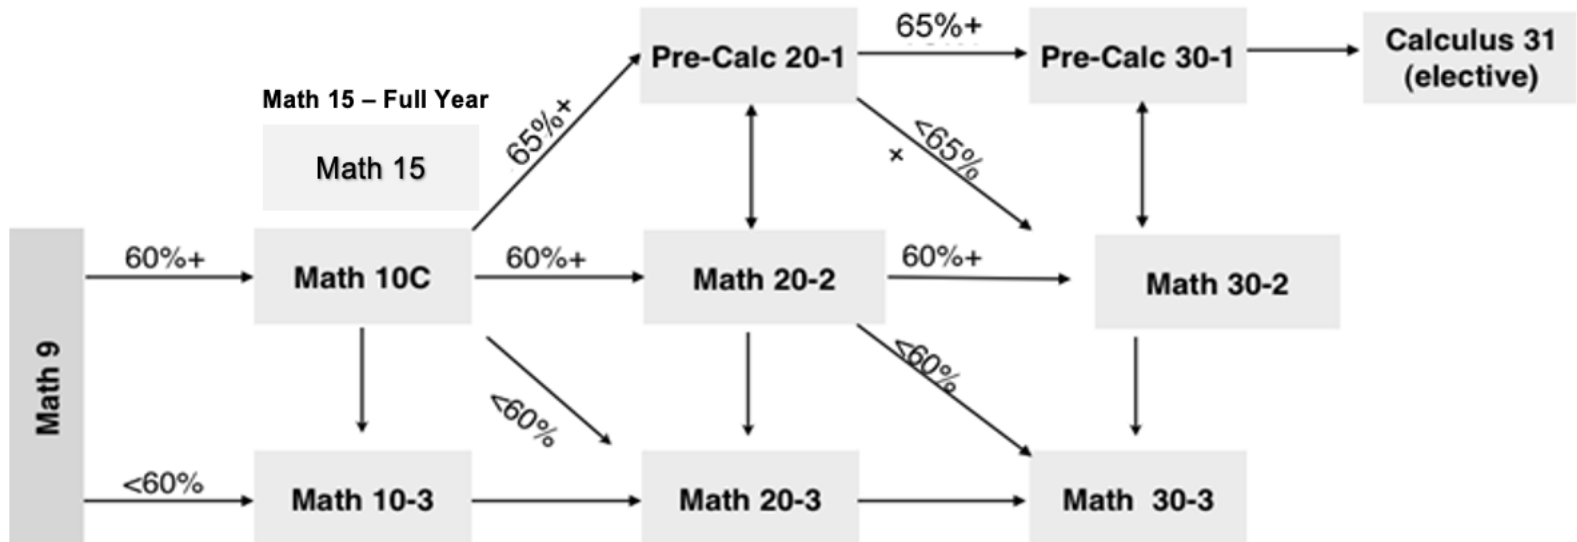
Math 9

60%+

<60%

Math 15 – Full Year

Math 15

Math 10C

Math 10-3

65%+

60%+

<60%

Pre-Calc 20-1

Math 20-2

Math 20-3

65%+

<65%

+

60%+

<60%

Pre-Calc 30-1

Math 30-2

Math 30-3

Calculus 31 (elective)